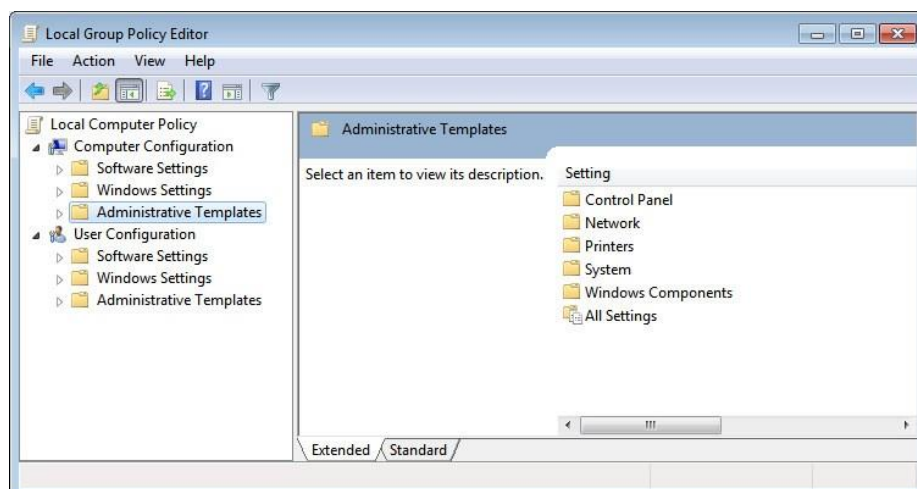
Local Group Policy Editor

File Action View Help

Local Computer Policy
Computer Configuration
Software Settings
Windows Settings
Administrative Templates
User Configuration
Software Settings
Windows Settings
Administrative Templates

Administrative Templates

Select an item to view its description.

| Setting |
|---|
| Control Panel |
| Network |
| Printers |
| System |
| Windows Components |
| All Settings |

Extended Standard